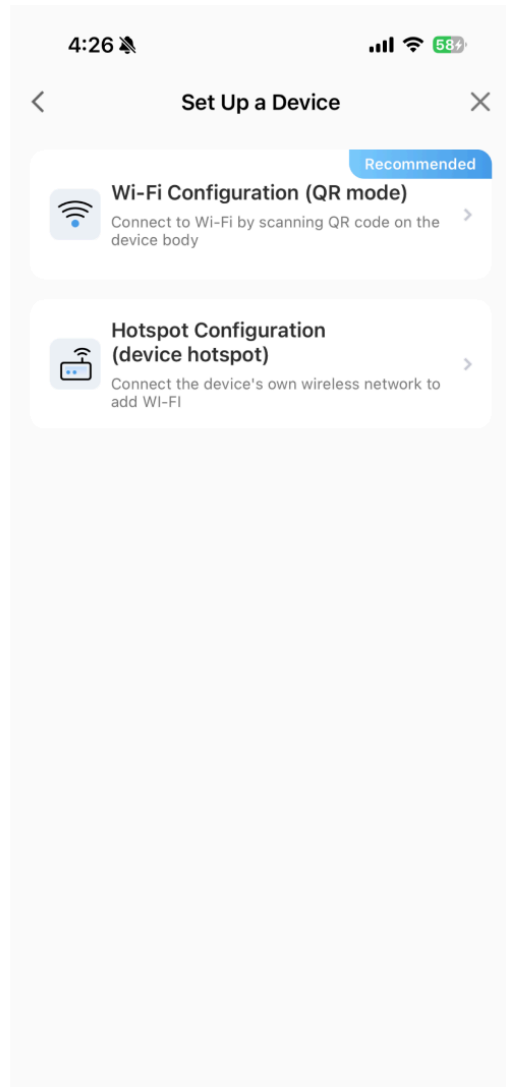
4:26

58

Set Up a Device

Recommended

Wi-Fi Configuration (QR mode)

Connect to Wi-Fi by scanning QR code on the device body

Hotspot Configuration (device hotspot)

Connect the device's own wireless network to add WI-FI